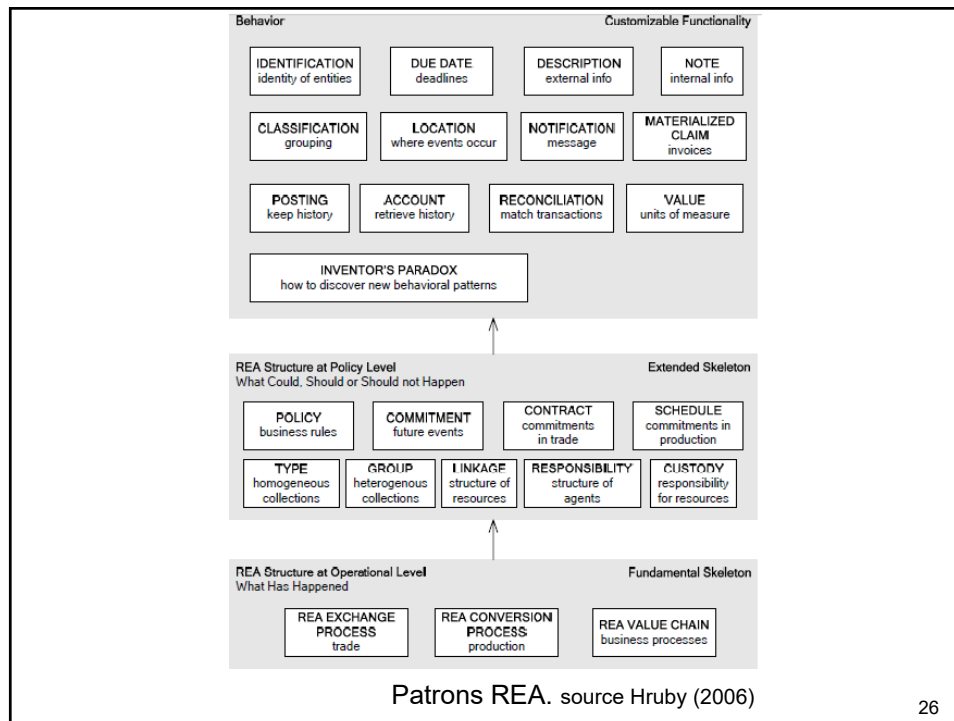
Behavior

Customizable Functionality

IDENTIFICATION
identity of entities

DUE DATE
deadlines

DESCRIPTION
external info

NOTE
internal info

CLASSIFICATION
grouping

LOCATION
where events occur

NOTIFICATION
message

MATERIALIZED CLAIM
invoices

POSTING
keep history

ACCOUNT
retrieve history

RECONCILIATION
match transactions

VALUE
units of measure

INVENTOR'S PARADOX
how to discover new behavioral patterns

REA Structure at Policy Level
What Could, Should or Should not Happen

Extended Skeleton

POLICY
business rules

COMMITMENT
future events

CONTRACT
commitments in trade

SCHEDULE
commitments in production

TYPE
homogeneous collections

GROUP
heterogenous collections

LINKAGE
structure of resources

RESPONSIBILITY
structure of agents

CUSTODY
responsibility for resources

REA Structure at Operational Level
What Has Happened

Fundamental Skeleton

REA EXCHANGE PROCESS
trade

REA CONVERSION PROCESS
production

REA VALUE CHAIN
business processes

Patrons REA. source Hruby (2006)

26